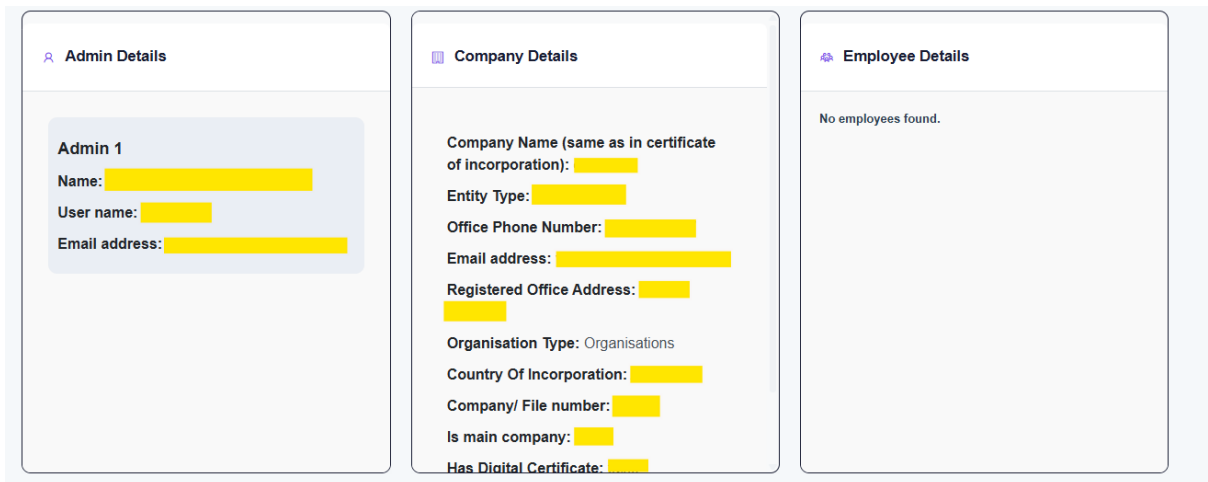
Admin Details

Admin 1

Name:

User name:

Email address:

Company Details

Company Name (same as in certificate of incorporation):

Entity Type:

Office Phone Number:

Email address:

Registered Office Address:

Organisation Type: Organisations

Country Of Incorporation:

Company/ File number:

Is main company:

Has Digital Certificate:

Employee Details

No employees found.